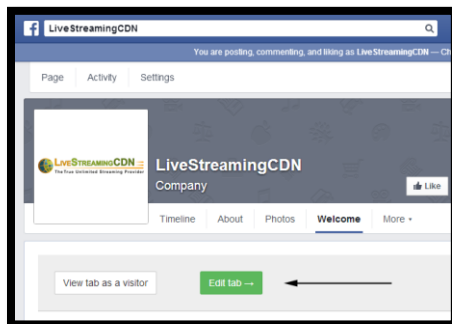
LiveStreamingCDN

You are posting, commenting, and liking as LiveStreamingCDN — C

Page Activity Settings

LiveStreamingCDN
The True Unlimited Streaming Provider

LiveStreamingCDN
Company

Like

Timeline About Photos Welcome More ▾

View tab as a visitor

Edit tab →